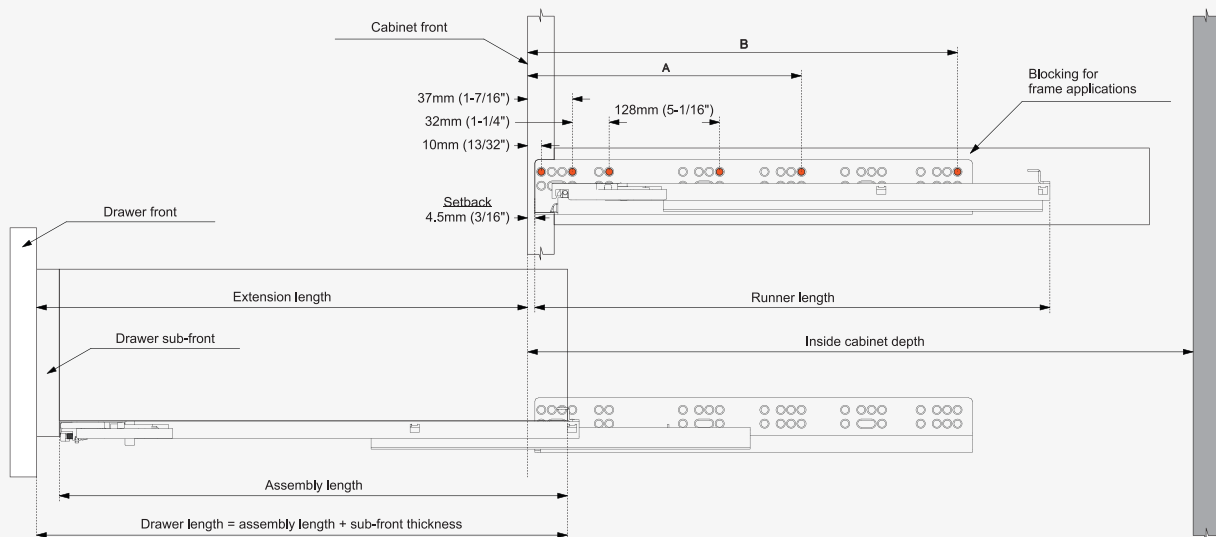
Cabinet front

B

A

Blocking for frame applications

37mm (1-7/16")

128mm (5-1/16")

32mm (1-1/4")

10mm (13/32")

Setback 4.5mm (3/16")

Drawer front

Extension length

Runner length

Drawer sub-front

Inside cabinet depth

Assembly length

Drawer length = assembly length + sub-front thickness